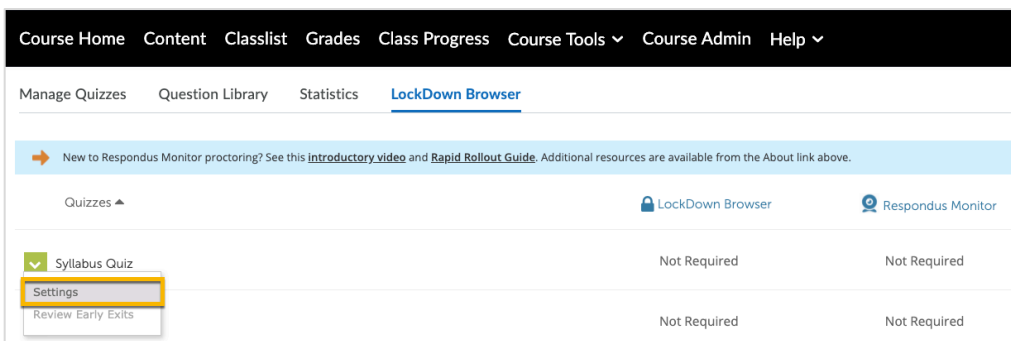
Course Home Content Classlist Grades Class Progress Course Tools Course Admin Help

Manage Quizzes Question Library Statistics LockDown Browser

New to Respondus Monitor proctoring? See this introductory video and Rapid Rollout Guide. Additional resources are available from the About link above.

| Quizzes | LockDown Browser | Respondus Monitor |
|---|---|---|
| Syllabus Quiz | Not Required | Not Required |
| | Not Required | Not Required |

Settings
Review Early Exits